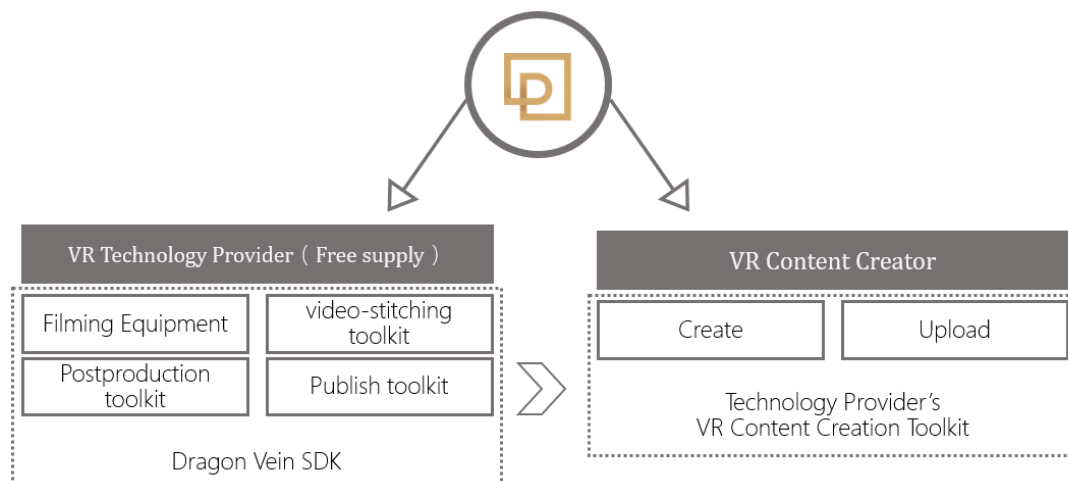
VR Technology Provider（Free supply）

Filming Equipment

video-stitching toolkit

Postproduction toolkit

Publish toolkit

Dragon Vein SDK

VR Content Creator

Create

Upload

Technology Provider's VR Content Creation Toolkit